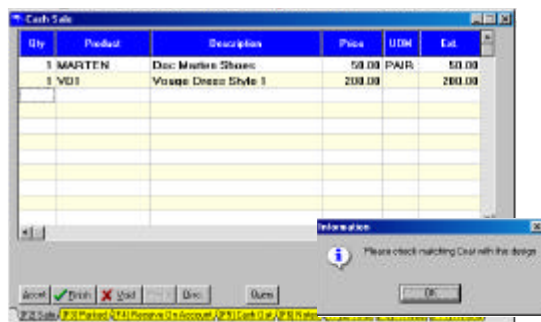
Cash Sale

| Qty | Product | Description | Price | UOM | Ext. |
|---|---|---|---|---|---|
| 1 | MARTEN | Doc Marten Shoes | 50.00 | PAIR | 50.00 |
| 1 | VD1 | Vogue Dress Style 1 | 200.00 | | 200.00 |

Accept Finish Void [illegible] Disc Query

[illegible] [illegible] Receive On Account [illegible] Cash Out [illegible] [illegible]

Information

Please check matching Coat with this design

OK